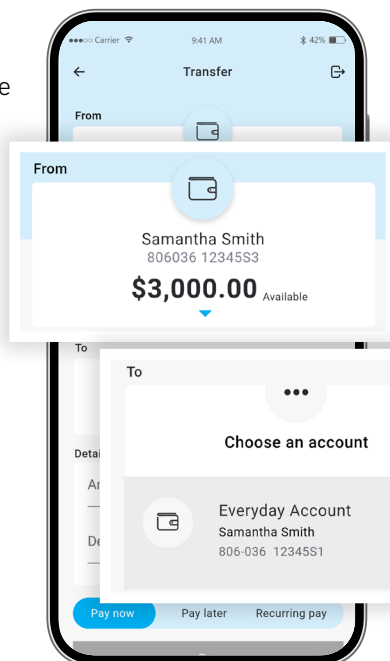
e

Carrier 9:41 AM 42%

Transfer

From

From

Samantha Smith
806036 12345S3
$3,000.00 Available

To

To

Choose an account

Everyday Account
Samantha Smith
806-036 12345S1

Detai
Ar
De

Pay now Pay later Recurring pay